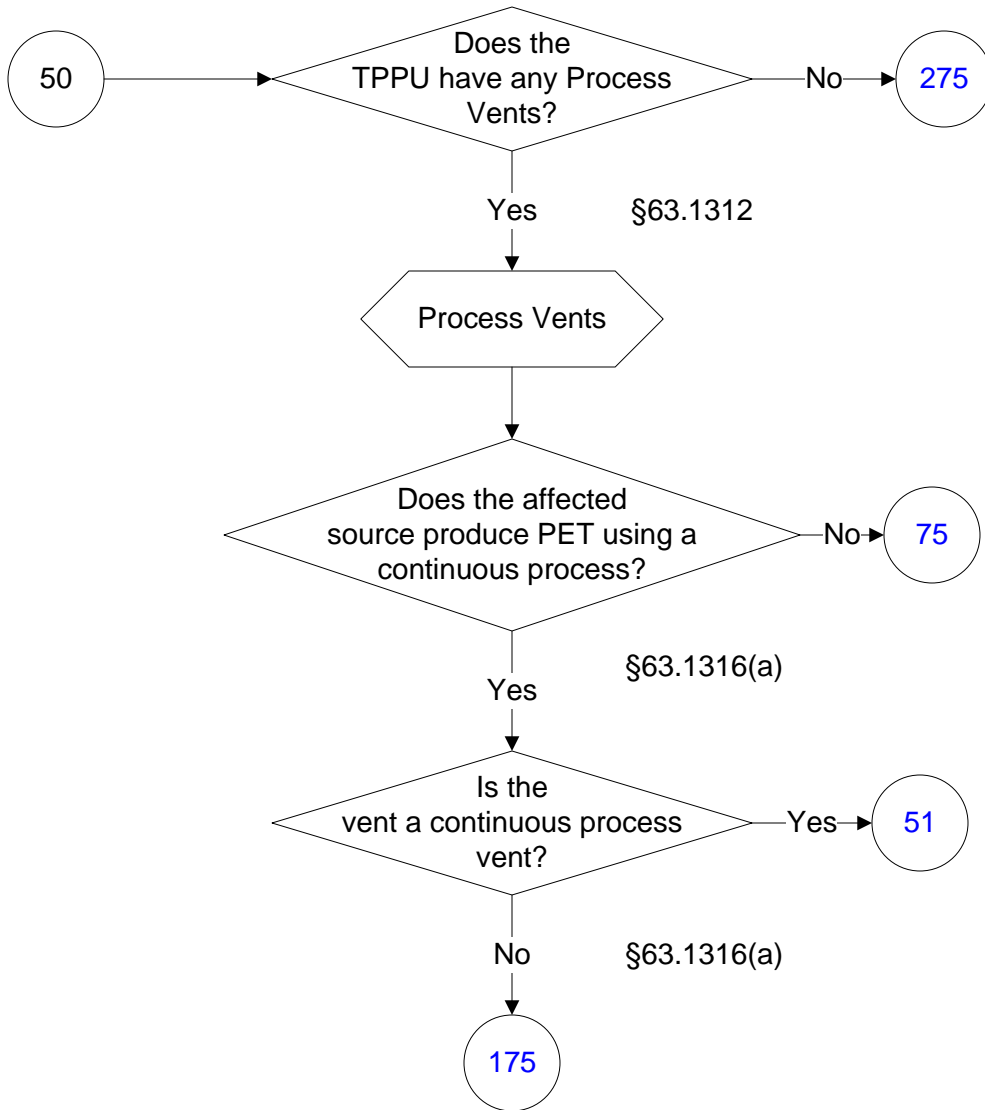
50

Does the TPPU have any Process Vents?

No

275

Yes

§63.1312

Process Vents

Does the affected source produce PET using a continuous process?

No

75

§63.1316(a)

Yes

Is the vent a continuous process vent?

Yes

51

No

§63.1316(a)

175